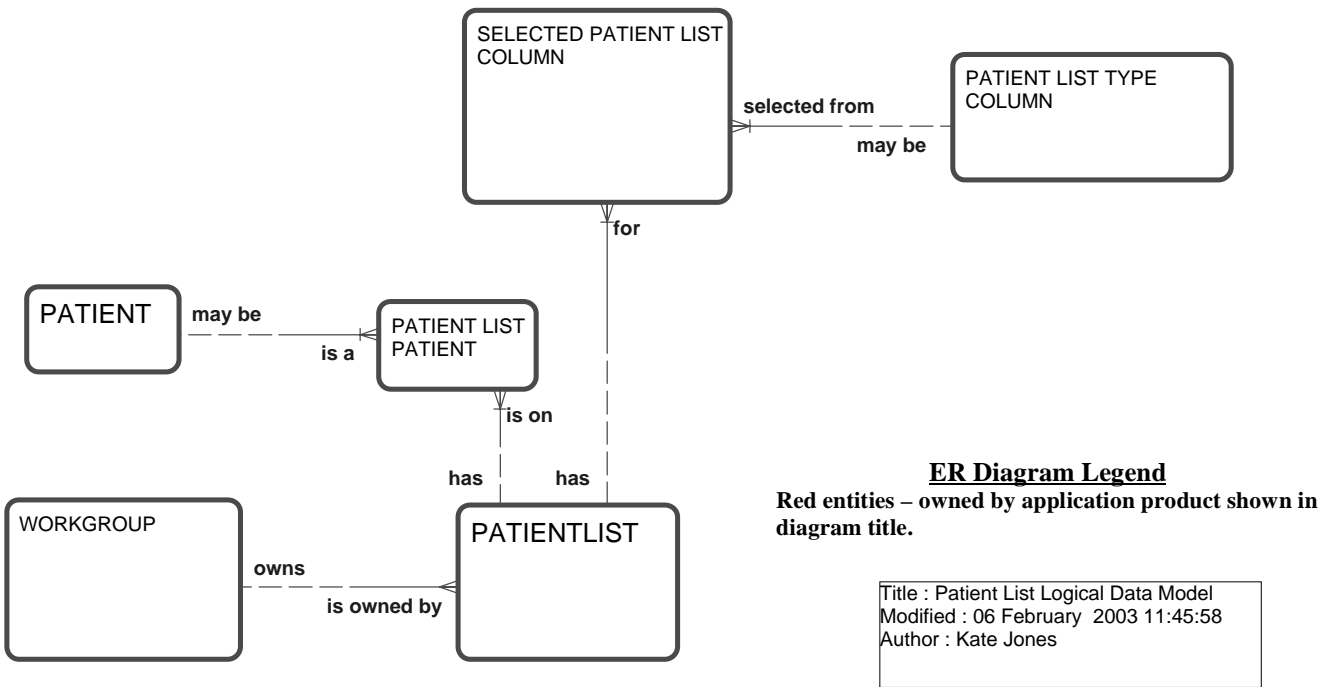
SELECTED PATIENT LIST COLUMN

selected from

may be

PATIENT LIST TYPE COLUMN

for

PATIENT

may be

is a

PATIENT LIST PATIENT

is on

has

has

ER Diagram Legend

Red entities – owned by application product shown in diagram title.

WORKGROUP

owns

is owned by

PATIENTLIST

Title : Patient List Logical Data Model
Modified : 06 February 2003 11:45:58
Author : Kate Jones